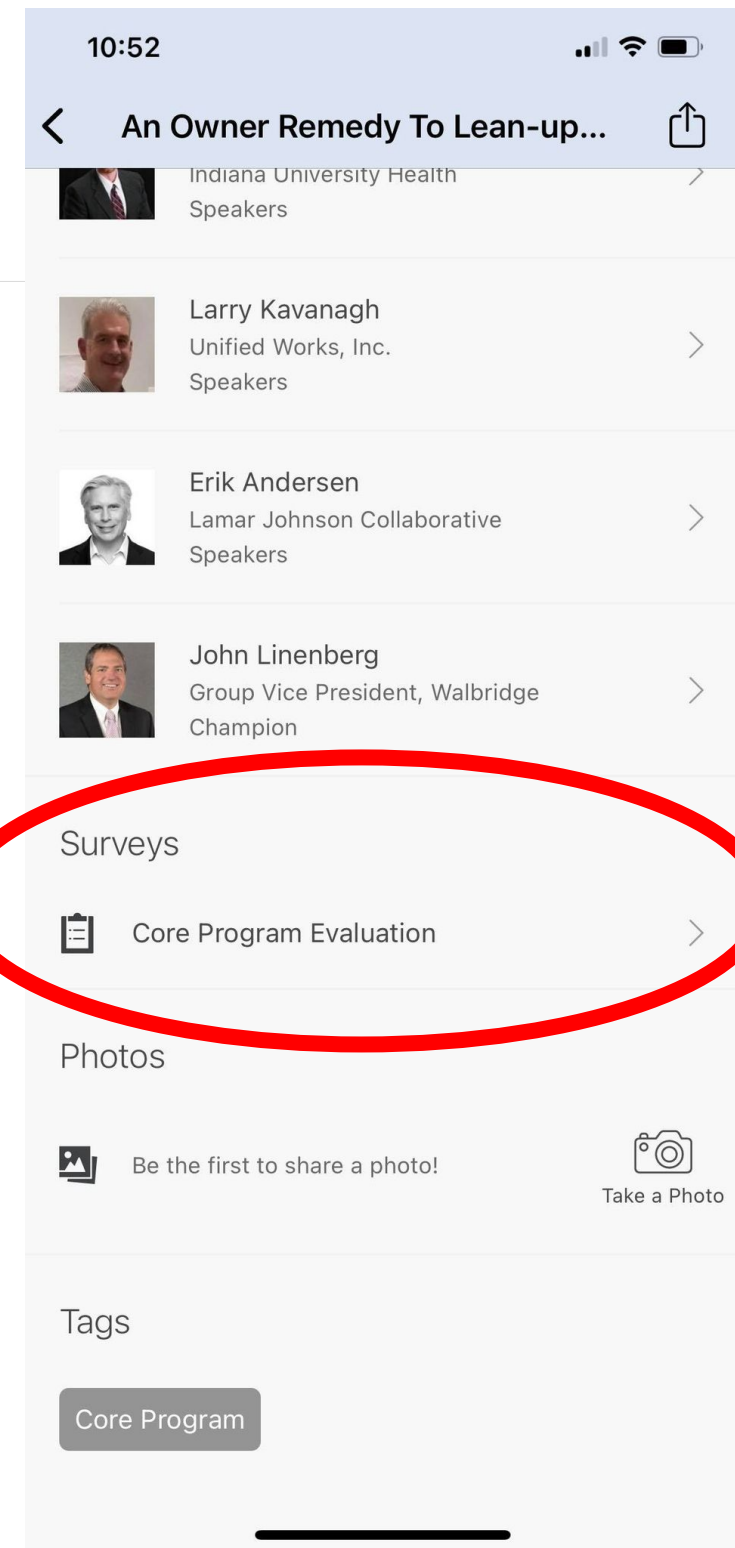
10:52

An Owner Remedy To Lean-up...

Indiana University Health
Speakers

Larry Kavanagh
Unified Works, Inc.
Speakers

Erik Andersen
Lamar Johnson Collaborative
Speakers

John Linenberg
Group Vice President, Walbridge
Champion

Surveys

Core Program Evaluation

Photos

Be the first to share a photo!

Take a Photo

Tags

Core Program